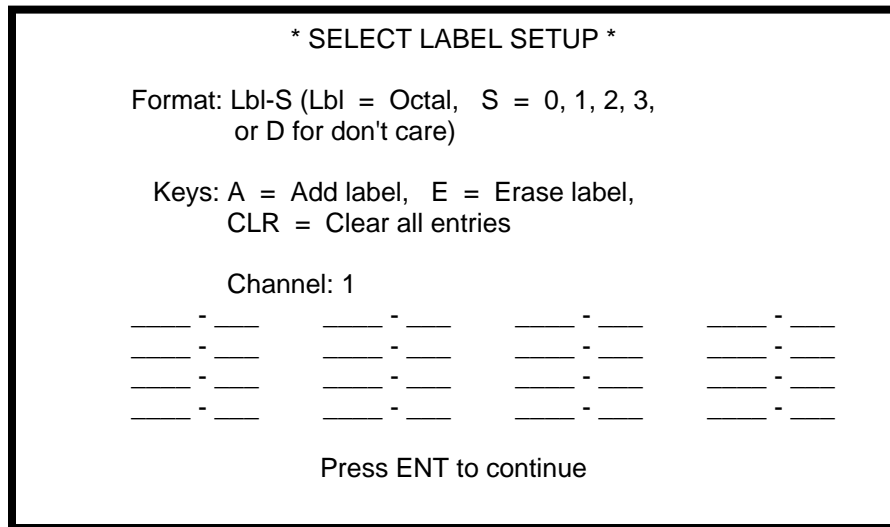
* SELECT LABEL SETUP *

Format: Lbl-S (Lbl = Octal, S = 0, 1, 2, 3, or D for don't care)

Keys: A = Add label, E = Erase label, CLR = Clear all entries

Channel: 1

____ - ___ ____ - ___ ____ - ___ ____ - ___
____ - ___ ____ - ___ ____ - ___ ____ - ___
____ - ___ ____ - ___ ____ - ___ ____ - ___
____ - ___ ____ - ___ ____ - ___ ____ - ___

Press ENT to continue